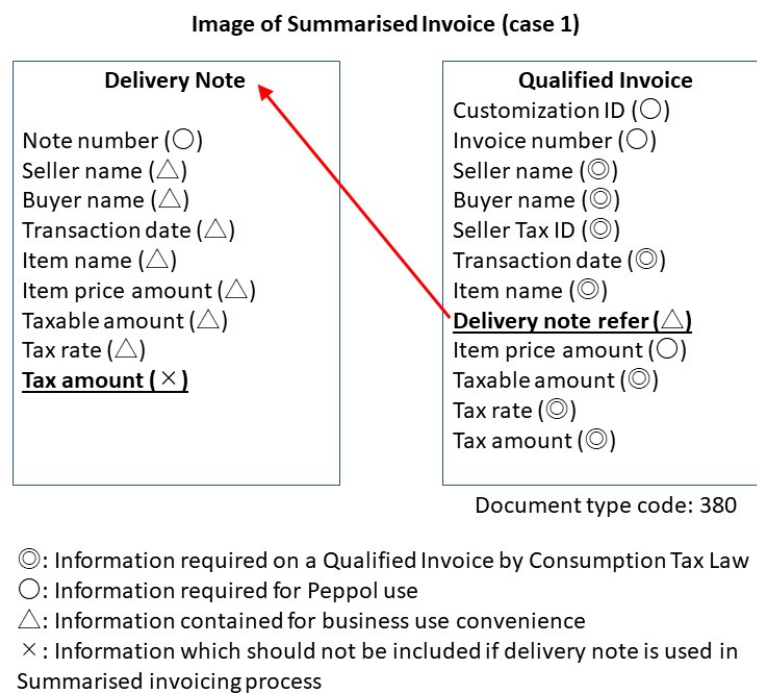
Image of Summarised Invoice (case 1)

Delivery Note

Note number (○)
Seller name (△)
Buyer name (△)
Transaction date (△)
Item name (△)
Item price amount (△)
Taxable amount (△)
Tax rate (△)
Tax amount (×)

Qualified Invoice
Customization ID (○)
Invoice number (○)
Seller name (◎)
Buyer name (◎)
Seller Tax ID (◎)
Transaction date (◎)
Item name (◎)
Delivery note refer (△)
Item price amount (○)
Taxable amount (◎)
Tax rate (◎)
Tax amount (◎)

Document type code: 380

◎: Information required on a Qualified Invoice by Consumption Tax Law
○: Information required for Peppol use
△: Information contained for business use convenience
×: Information which should not be included if delivery note is used in Summarised invoicing process